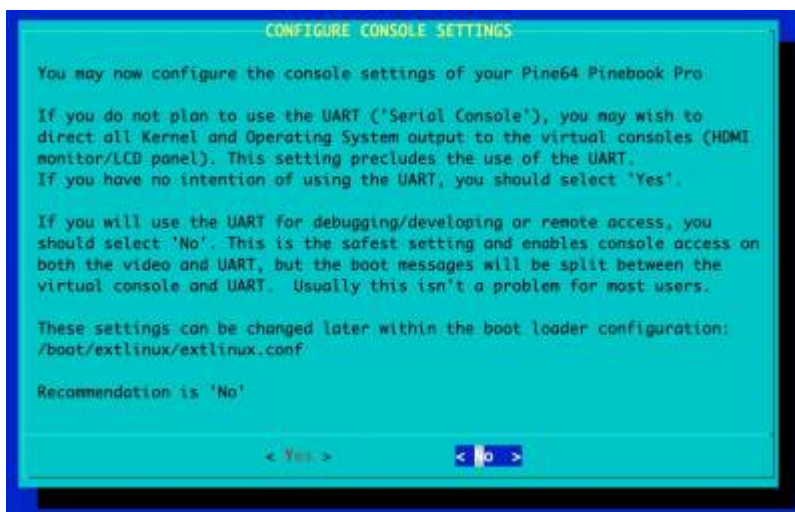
CONFIGURE CONSOLE SETTINGS

You may now configure the console settings of your Pine64 Pinebook Pro

If you do not plan to use the UART ('Serial Console'), you may wish to direct all Kernel and Operating System output to the virtual consoles (HDMI monitor/LCD panel). This setting precludes the use of the UART.
If you have no intention of using the UART, you should select 'Yes'.

If you will use the UART for debugging/developing or remote access, you should select 'No'. This is the safest setting and enables console access on both the video and UART, but the boot messages will be split between the virtual console and UART. Usually this isn't a problem for most users.

These settings can be changed later within the boot loader configuration: /boot/extlinux/extlinux.conf

Recommendation is 'No'

< Yes >   < No >